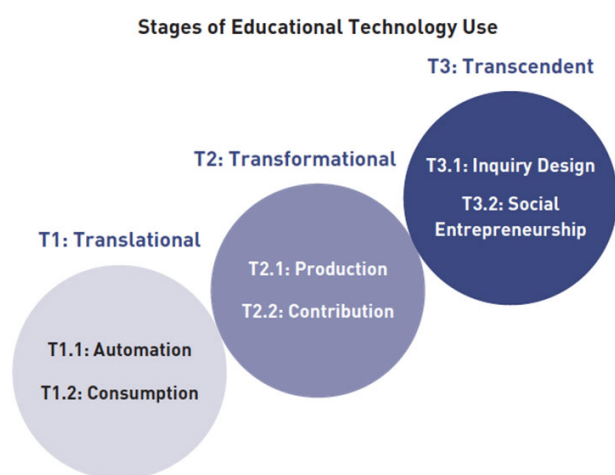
Stages of Educational Technology Use

T3: Transcendent

T3.1: Inquiry Design

T3.2: Social Entrepreneurship

T2: Transformational

T2.1: Production

T2.2: Contribution

T1: Translational

T1.1: Automation

T1.2: Consumption